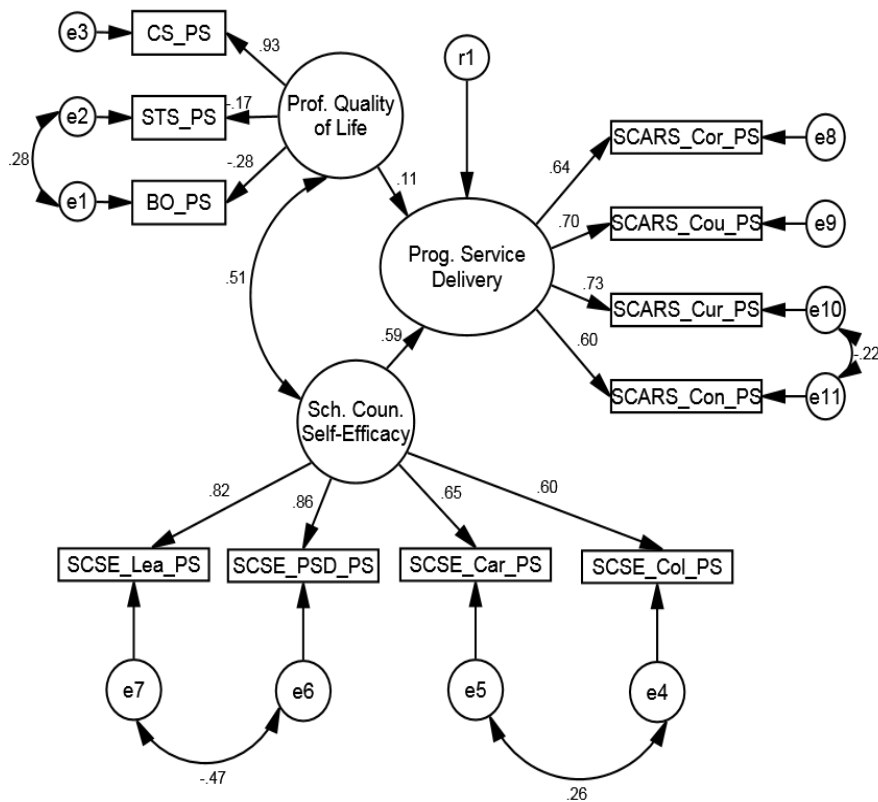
e3
CS_PS
.93
e2
STS_PS
-.17
Prof. Quality of Life
.28
-.28
e1
BO_PS
r1
.11
.64
SCARS_Cor_PS
e8
.70
SCARS_Cou_PS
e9
Prog. Service Delivery
.51
.73
SCARS_Cur_PS
e10
.59
.60
-.22
SCARS_Con_PS
e11
Sch. Coun. Self-Efficacy
.82
.86
.65
.60
SCSE_Lea_PS
SCSE_PSD_PS
SCSE_Car_PS
SCSE_Col_PS
e7
e6
e5
e4
-.47
.26